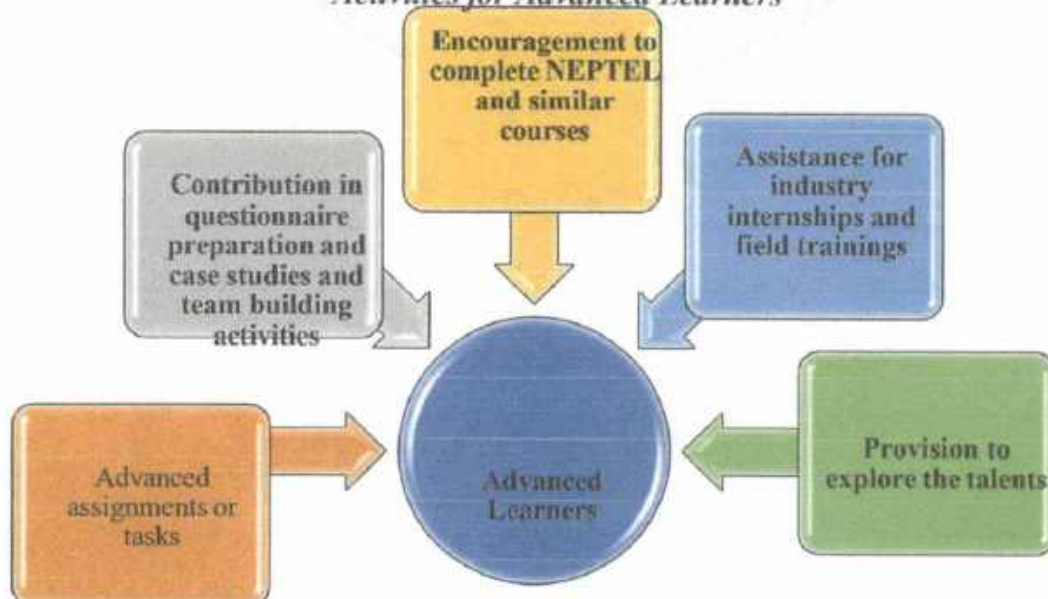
Activities for Advanced Learners

Encouragement to complete NEPTEL and similar courses

Contribution in questionnaire preparation and case studies and team building activities

Assistance for industry internships and field trainings

Advanced assignments or tasks

Advanced Learners

Provision to explore the talents